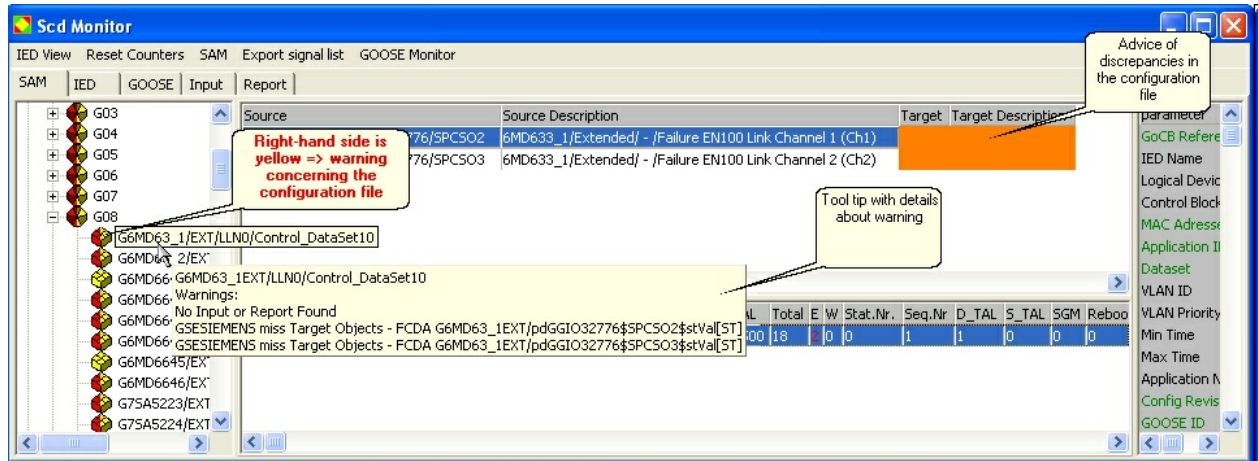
Scd Monitor

IED View Reset Counters SAM Export signal list GOOSE Monitor

SAM | IED | GOOSE | Input | Report

G03
G04
G05
G06
G07
G08
G6MD63_1/EXT/LLN0/Control_DataSet10
G6MD6 2/EXT
G6MD66
G6MD66
G6MD66
G6MD66
G6MD6645/EXT
G6MD6646/EXT
G7SA5223/EXT
G7SA5224/EXT

Right-hand side is yellow => warning concerning the configuration file

Advice of discrepancies in the configuration file

Tool tip with details about warning

| Source | Source Description | Target | Target Description |
|---|---|---|---|
| 776/SPCSO2 | 6MD633_1/Extended/ - /Failure EN100 Link Channel 1 (Ch1) | | |
| 776/SPCSO3 | 6MD633_1/Extended/ - /Failure EN100 Link Channel 2 (Ch2) | | |

G6MD63_1EXT/LLN0/Control_DataSet10
Warnings:
No Input or Report Found
GSESIEMENS miss Target Objects - FCDA G6MD63_1EXT/pdGGIO32776$SPCSO2$stVal[ST]
GSESIEMENS miss Target Objects - FCDA G6MD63_1EXT/pdGGIO32776$SPCSO3$stVal[ST]

| AL | Total | E | W | Stat.Nr. | Seq.Nr | D_TAL | S_TAL | SGM | Reboo |
|---|---|---|---|---|---|---|---|---|---|
| 00 | 18 | 2 | 0 | 0 | 1 | 1 | 0 | 0 | 0 |

parameter
GoCB Refere
IED Name
Logical Devic
Control Block
MAC Adresse
Application I
Dataset
VLAN ID
VLAN Priority
Min Time
Max Time
Application N
Config Revis
GOOSE ID